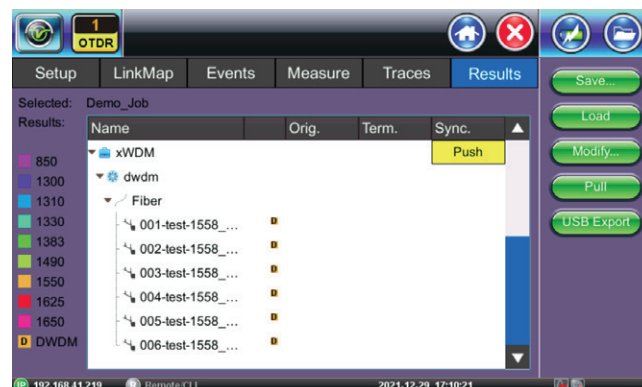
1
OTDR

Setup | LinkMap | Events | Measure | Traces | Results

Save...
Load
Modify...
Pull
USB Export

Selected: Demo_Job
Results:

| Name | | Orig. | Term. | Sync. |
|---|---|---|---|---|
| xWDM | | | | Push |
| dwdm | | | | |
| Fiber | | | | |
| 001-test-1558_... | D | | | |
| 002-test-1558_... | D | | | |
| 003-test-1558_... | D | | | |
| 004-test-1558_... | D | | | |
| 005-test-1558_... | D | | | |
| 006-test-1558_... | D | | | |

850
1300
1310
1330
1383
1490
1550
1625
1650
D DWDM

192.168.41.219
Remote/CLI
2021.12.29 17:10:21